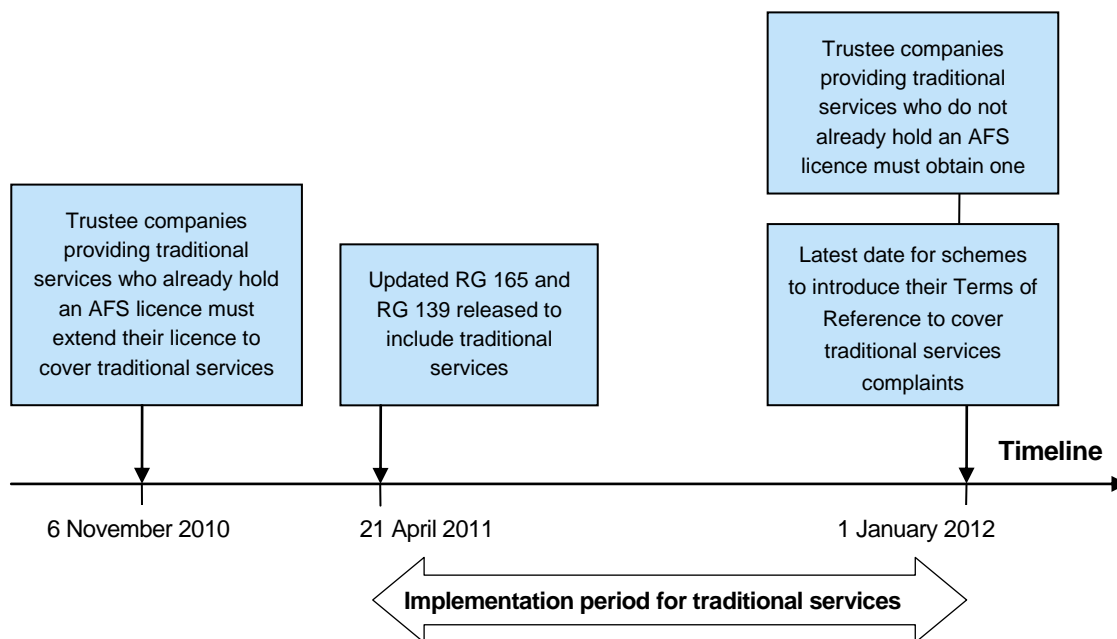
Trustee companies providing traditional services who do not already hold an AFS licence must obtain one

Trustee companies providing traditional services who already hold an AFS licence must extend their licence to cover traditional services

Updated RG 165 and RG 139 released to include traditional services

Latest date for schemes to introduce their Terms of Reference to cover traditional services complaints

Timeline

6 November 2010

21 April 2011

1 January 2012

Implementation period for traditional services